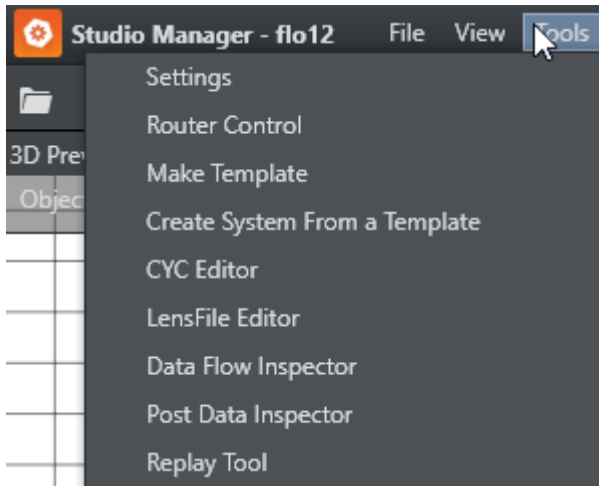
Studio Manager - flo12 File View Tools

3D Prev
Objec

Settings
Router Control
Make Template
Create System From a Template
CYC Editor
LensFile Editor
Data Flow Inspector
Post Data Inspector
Replay Tool